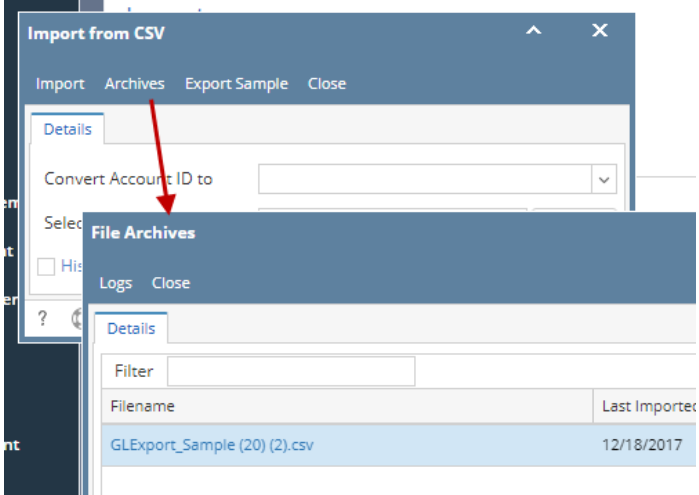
Import from CSV

Import Archives Export Sample Close

Details

Convert Account ID to

Selec

His

?

em

nt

er

er

nt

File Archives

Logs Close

Details

Filter

| Filename | Last Importe |
|---|---|
| GLExport_Sample (20) (2).csv | 12/18/2017 |